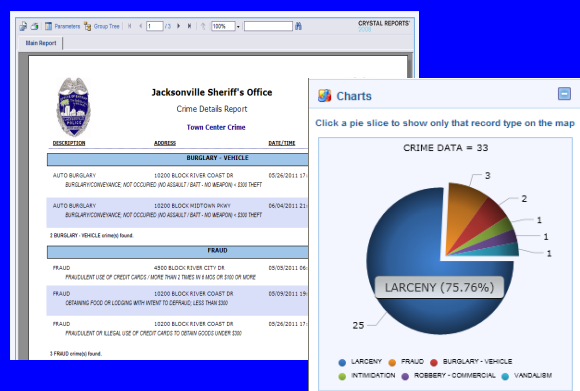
Parameters Group Tree 1 /3 100%

CRYSTAL REPORTS 2008

Main Report

Jacksonville Sheriff's Office

Crime Details Report

Town Center Crime

DESCRIPTION ADDRESS DATE/TIME

BURGLARY - VEHICLE

AUTO BURGLARY 10200 BLOCK RIVER COAST DR 05/26/2011 11

BURGLARY/CONVEYANCE, NOT OCCUPIED (NO ASSAULT / BATT - NO WEAPON) < $300 THEFT

AUTO BURGLARY 10200 BLOCK MIDTOWN PKWY 06/04/2011 21

BURGLARY/CONVEYANCE, NOT OCCUPIED (NO ASSAULT / BATT - NO WEAPON) < $300 THEFT

2 BURGLARY - VEHICLE crime(s) found.

FRAUD

FRAUD 4500 BLOCK RIVER CITY DR 05/05/2011 06

FRAUDULENT USE OF CREDIT CARDS / MORE THAN 2 TIMES IN 6 MOS OR $100 OR MORE

FRAUD 10200 BLOCK RIVER COAST DR 05/09/2011 19

OBTAINING FOOD OR LODGING WITH INTENT TO DEFRAUD; LESS THAN $300

FRAUD 10200 BLOCK RIVER COAST DR 05/26/2011 17

FRAUDULENT OR ILLEGAL USE OF CREDIT CARDS TO OBTAIN GOODS UNDER $300

3 FRAUD crime(s) found.

Charts

Click a pie slice to show only that record type on the map

CRIME DATA = 33

3

2

1

1

1

LARCENY (75.76%)

25

LARCENY FRAUD BURGLARY - VEHICLE INTIMIDATION ROBBERY - COMMERCIAL VANDALISM